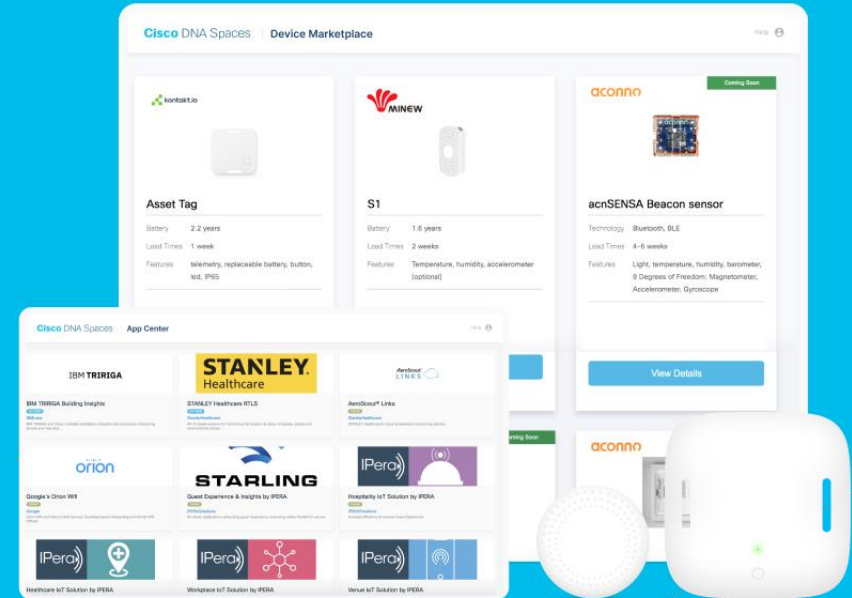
Cisco DNA Spaces | Device Marketplace

Help

kontakt.io

Asset Tag

Battery 2.2 years

Lead Times 1 week

Features telemetry, replaceable battery, button, led, IP65

MINEW

S1

Battery 1.6 years

Lead Times 2 weeks

Features Temperature, humidity, accelerometer (optional)

Coming Soon

aconno

acnSENSA Beacon sensor

Technology Bluetooth, BLE

Lead Times 4-6 weeks

Features Light, temperature, humidity, barometer, 9 Degrees of Freedom: Magnetometer, Accelerometer, Gyroscope

View Details

Coming Soon

aconno

Cisco DNA Spaces App Center

Help

IBM TRIRIGA

IBM TRIRIGA Building Insights

STANLEY Healthcare

STANLEY Healthcare RTLS

AeroScout LINKS

AeroScout® Links

orion

Google's Orion Wifi

STARLING

Guest Experience & Insights by IPERA

IPera

Hospitality IoT Solution by IPERA

IPera

Healthcare IoT Solution by IPERA

IPera

Workplace IoT Solution by IPERA

IPera

Venue IoT Solution by IPERA